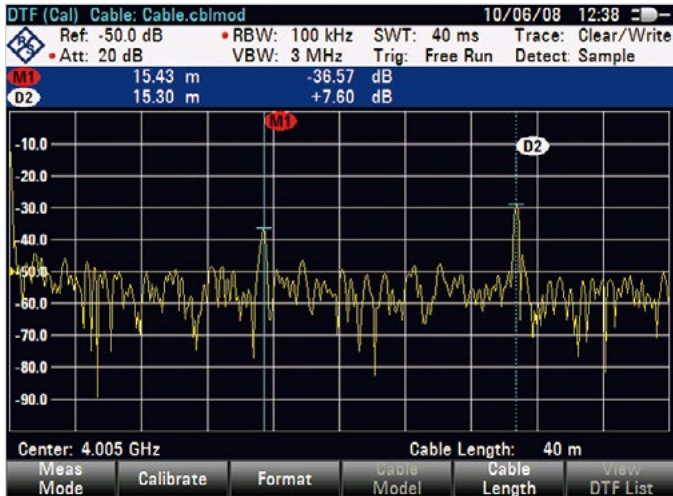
DTF (Cal) Cable: Cable.cblmod 10/06/08 12:38

Ref: -50.0 dB • RBW: 100 kHz SWT: 40 ms Trace: Clear/Write
• Att: 20 dB VBW: 3 MHz Trig: Free Run Detect: Sample

M1 15.43 m -36.57 dB
D2 15.30 m +7.60 dB

M1
D2

-10.0
-20.0
-30.0
-40.0
-50.0
-60.0
-70.0
-80.0
-90.0

Center: 4.005 GHz Cable Length: 40 m

Meas Mode | Calibrate | Format | Cable Model | Cable Length | View DTF List